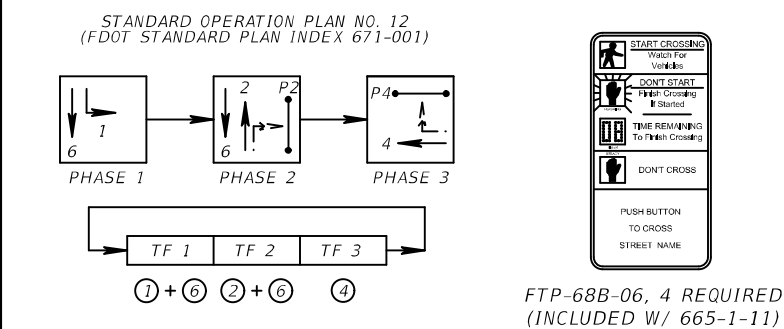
STANDARD OPERATION PLAN NO. 12
(FDOT STANDARD PLAN INDEX 671-001)

1
6
PHASE 1

2
P2
6
PHASE 2

P4
4
PHASE 3

| TF 1 | TF 2 | TF 3 |
|---|---|---|

① + ⑥ ② + ⑥ ④

START CROSSING
Watch For Vehicles

DON'T START
Finish Crossing If Started

88
TIME REMAINING
To Finish Crossing

DON'T CROSS

PUSH BUTTON
TO CROSS
STREET NAME

FTP-68B-06, 4 REQUIRED
(INCLUDED W/ 665-1-11)